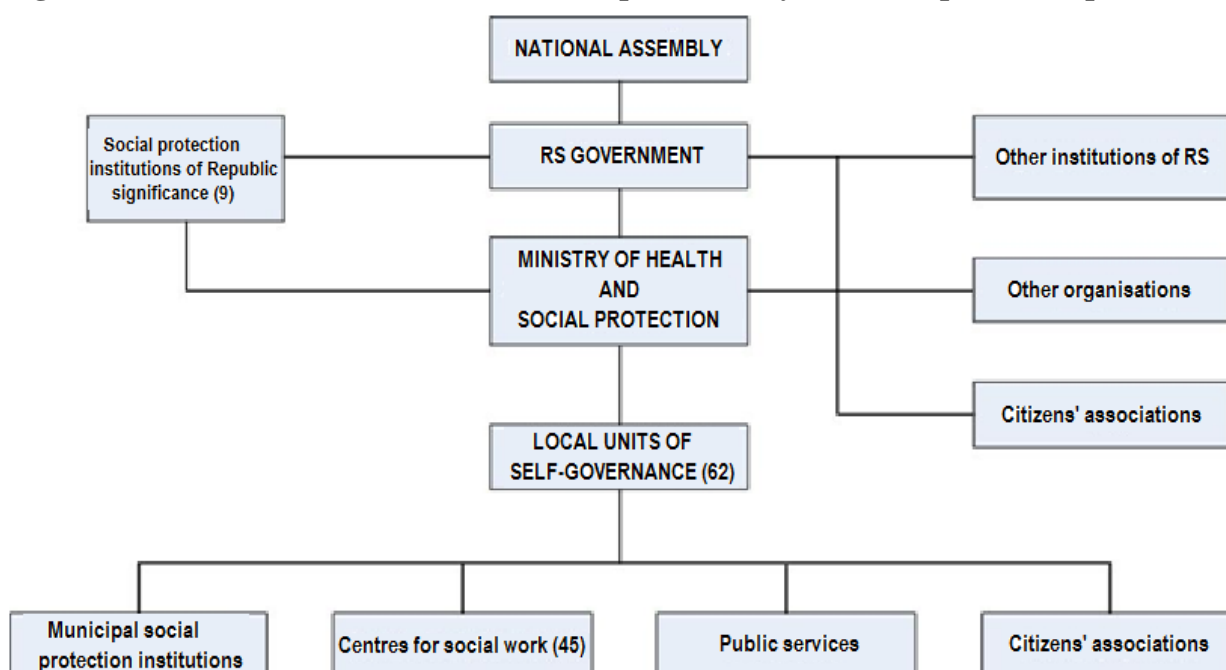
NATIONAL ASSEMBLY

Social protection institutions of Republic significance (9)

RS GOVERNMENT

Other institutions of RS

MINISTRY OF HEALTH AND SOCIAL PROTECTION

Other organisations

Citizens' associations

LOCAL UNITS OF SELF-GOVERNANCE (62)

Municipal social protection institutions

Centres for social work (45)

Public services

Citizens' associations